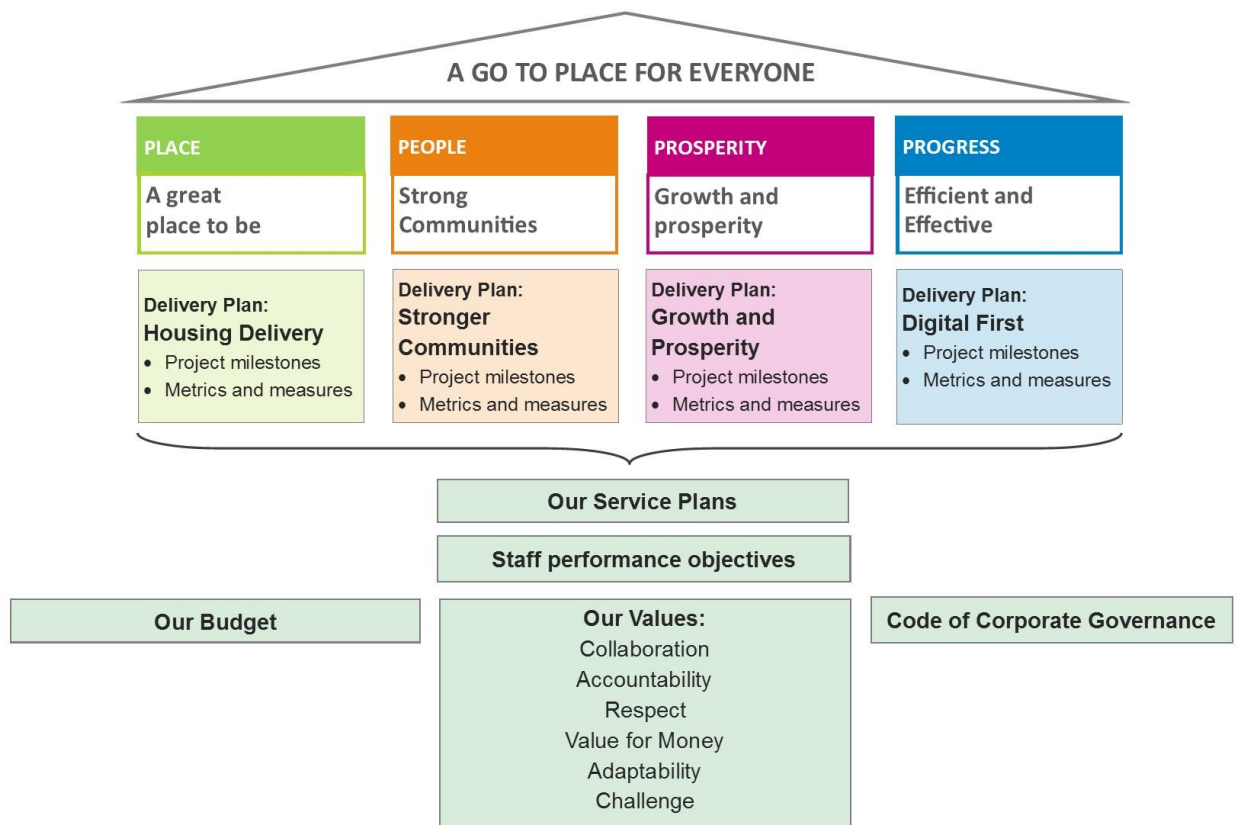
A GO TO PLACE FOR EVERYONE

PLACE

A great place to be

Delivery Plan:
Housing Delivery
- Project milestones
- Metrics and measures

PEOPLE

Strong Communities

Delivery Plan:
Stronger Communities
- Project milestones
- Metrics and measures

PROSPERITY

Growth and prosperity

Delivery Plan:
Growth and Prosperity
- Project milestones
- Metrics and measures

PROGRESS

Efficient and Effective

Delivery Plan:
Digital First
- Project milestones
- Metrics and measures

Our Service Plans

Staff performance objectives

Our Budget

Our Values:
Collaboration
Accountability
Respect
Value for Money
Adaptability
Challenge

Code of Corporate Governance